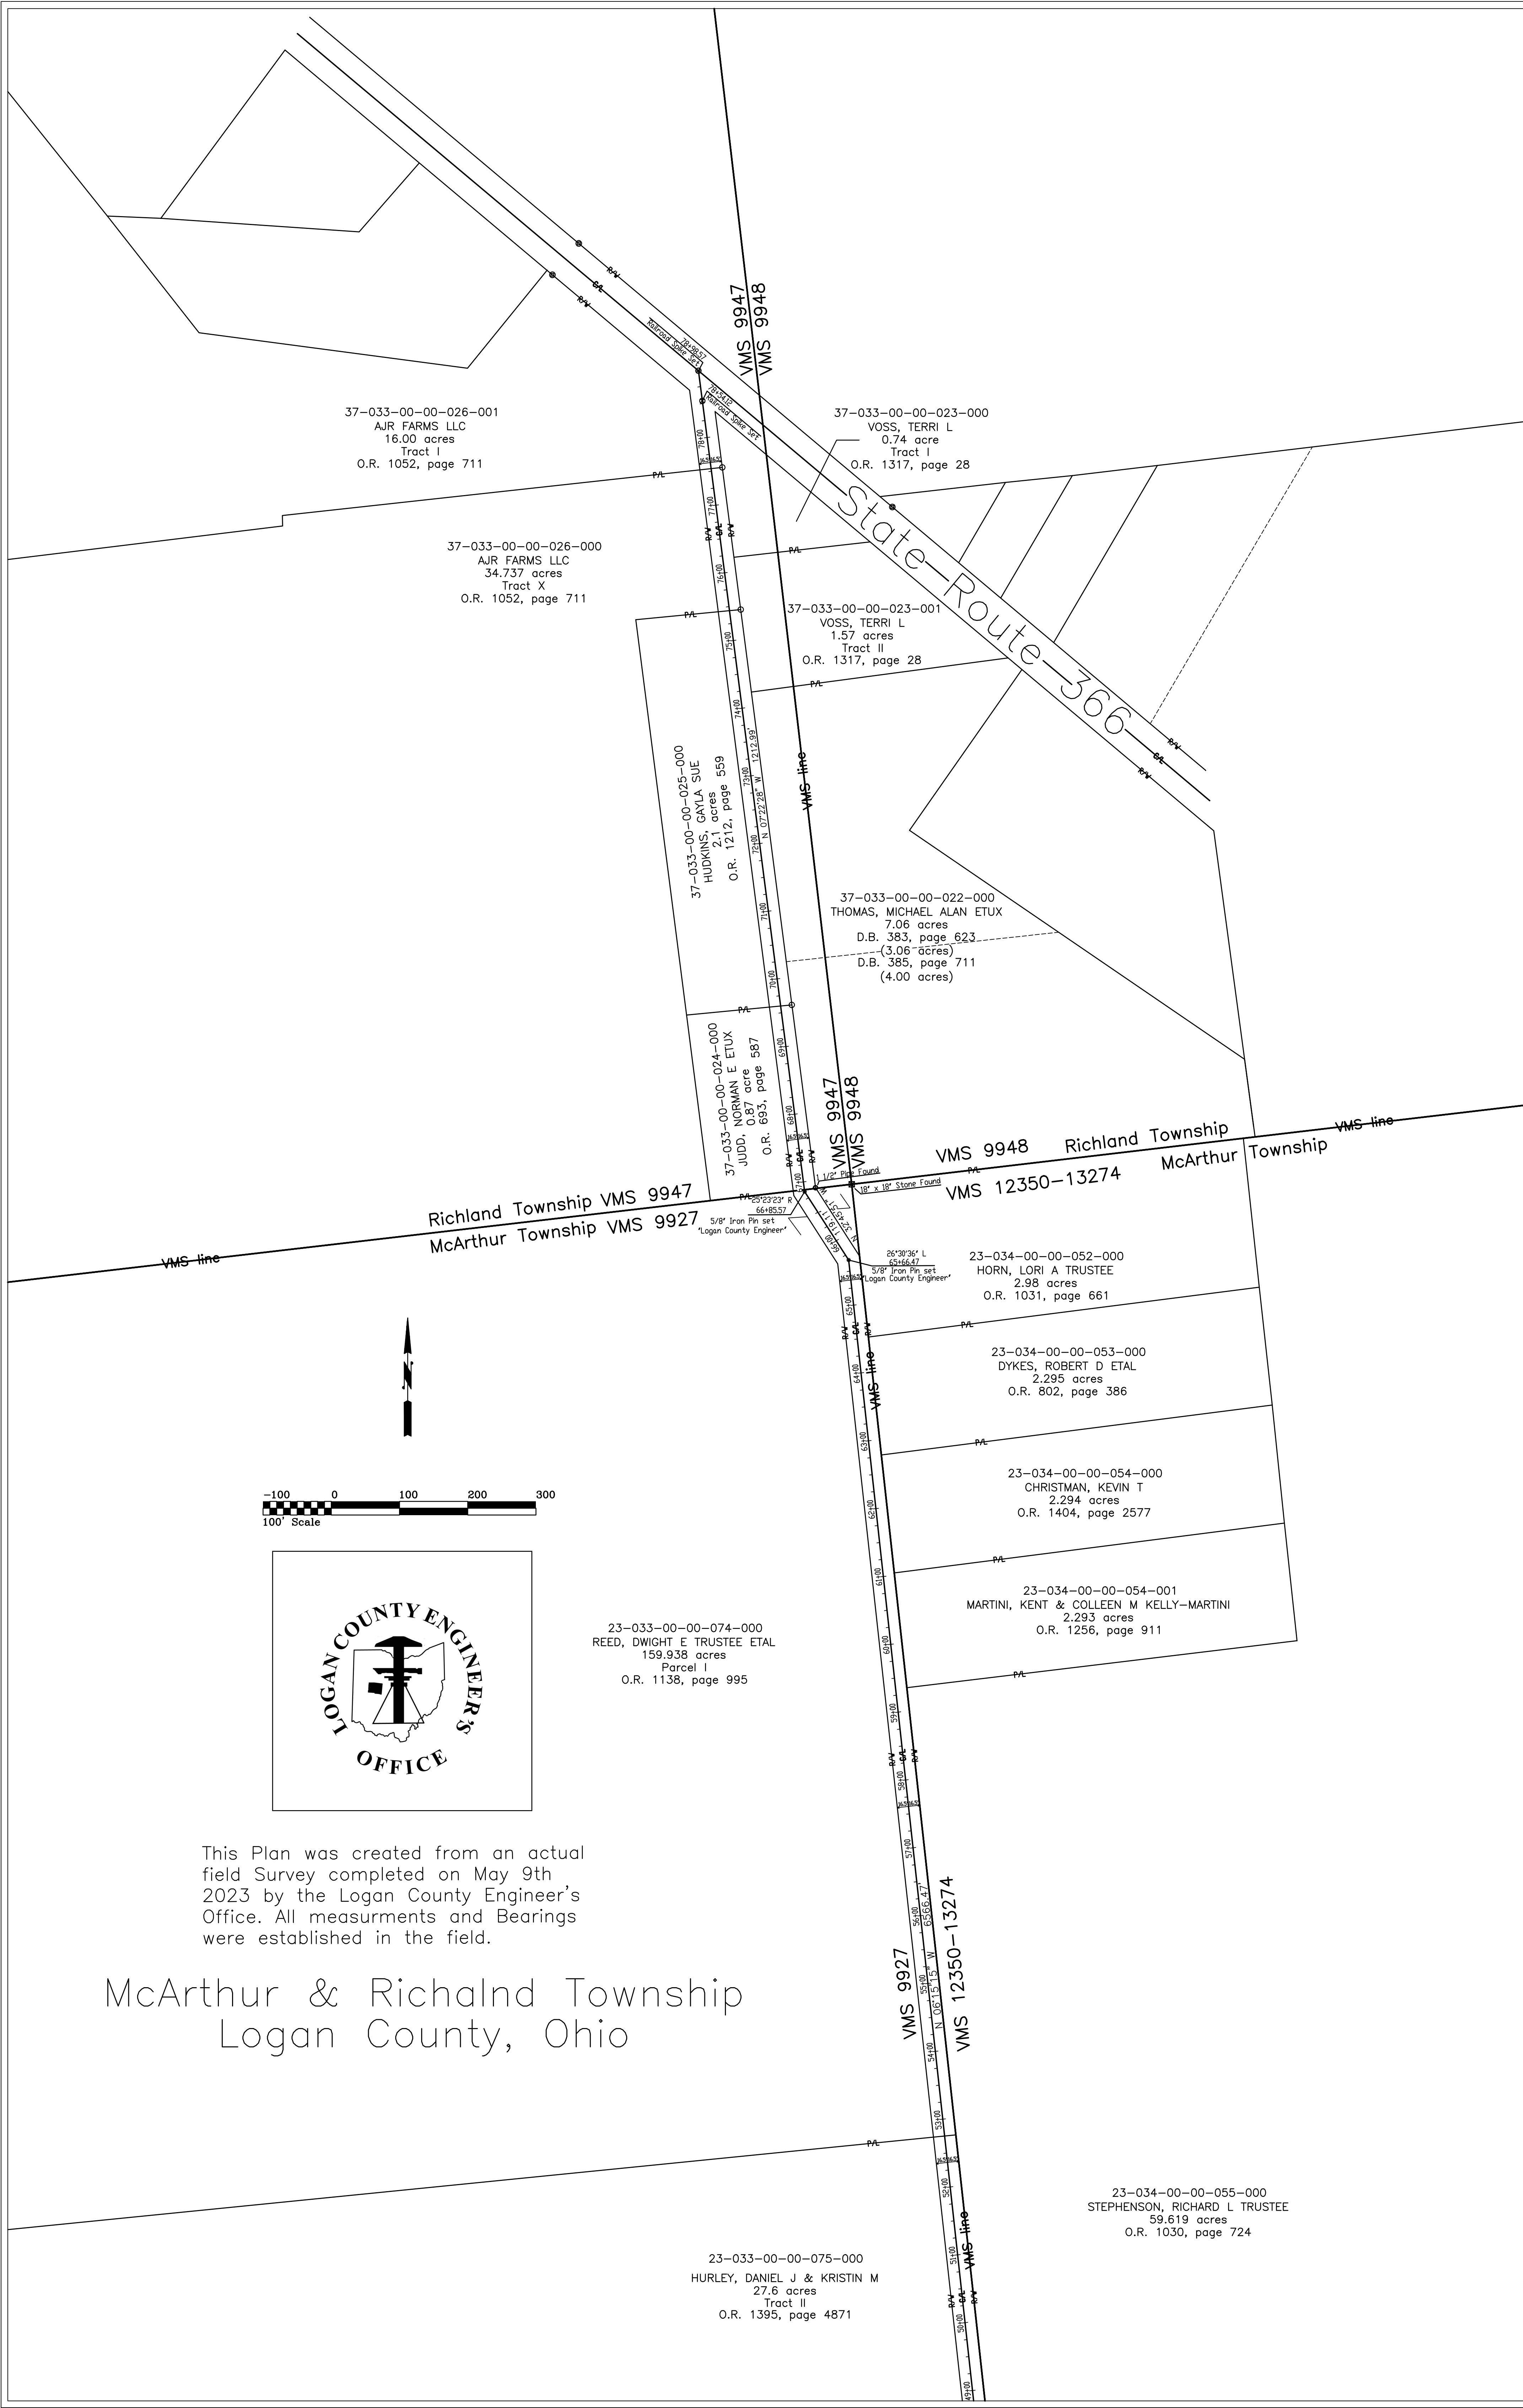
VMS 9947
VMS 9948

78+98.57
Railroad Spike Set
78+54.12
Railroad Spike Set

37–033–00–00–026–001
AJR FARMS LLC
16.00 acres
Tract I
O.R. 1052, page 711

37–033–00–00–023–000
VOSS, TERRI L
0.74 acre
Tract I
O.R. 1317, page 28

State–Route–366

37–033–00–00–026–000
AJR FARMS LLC
34.737 acres
Tract X
O.R. 1052, page 711

37–033–00–00–023–001
VOSS, TERRI L
1.57 acres
Tract II
O.R. 1317, page 28

37–033–00–00–025–000
HUDKINS, GAYLA SUE
2.1 acres
O.R. 1212, page 559

N 07°22'28" W 1212.99'

VMS line

37–033–00–00–022–000
THOMAS, MICHAEL ALAN ETUX
7.06 acres
D.B. 383, page 623
(3.06 acres)
D.B. 385, page 711
(4.00 acres)

37–033–00–00–024–000
JUDD, NORMAN E ETUX
0.87 acre
O.R. 693, page 587

VMS 9947
VMS 9948

VMS 9948 Richland Township
McArthur Township
VMS line
VMS 12350–13274

1/2" Pipe Found
18" x 18" Stone Found

Richland Township VMS 9947
McArthur Township VMS 9927
VMS line

25°23'23" R
66+85.57
5/8" Iron Pin set
"Logan County Engineer"

26°30'36" L
65+66.47
5/8" Iron Pin set
"Logan County Engineer"

23–034–00–00–052–000
HORN, LORI A TRUSTEE
2.98 acres
O.R. 1031, page 661

23–034–00–00–053–000
DYKES, ROBERT D ETAL
2.295 acres
O.R. 802, page 386

VMS line

N

–100 0 100 200 300
100' Scale

23–034–00–00–054–000
CHRISTMAN, KEVIN T
2.294 acres
O.R. 1404, page 2577

23–034–00–00–054–001
MARTINI, KENT & COLLEEN M KELLY–MARTINI
2.293 acres
O.R. 1256, page 911

LOGAN COUNTY ENGINEER'S OFFICE

23–033–00–00–074–000
REED, DWIGHT E TRUSTEE ETAL
159.938 acres
Parcel I
O.R. 1138, page 995

This Plan was created from an actual field Survey completed on May 9th 2023 by the Logan County Engineer's Office. All measurments and Bearings were established in the field.

N 06°15'15" W 6566.47'
VMS 9927
VMS 12350–13274

McArthur & Richalnd Township
Logan County, Ohio

23–034–00–00–055–000
STEPHENSON, RICHARD L TRUSTEE
59.619 acres
O.R. 1030, page 724

VMS line

23–033–00–00–075–000
HURLEY, DANIEL J & KRISTIN M
27.6 acres
Tract II
O.R. 1395, page 4871